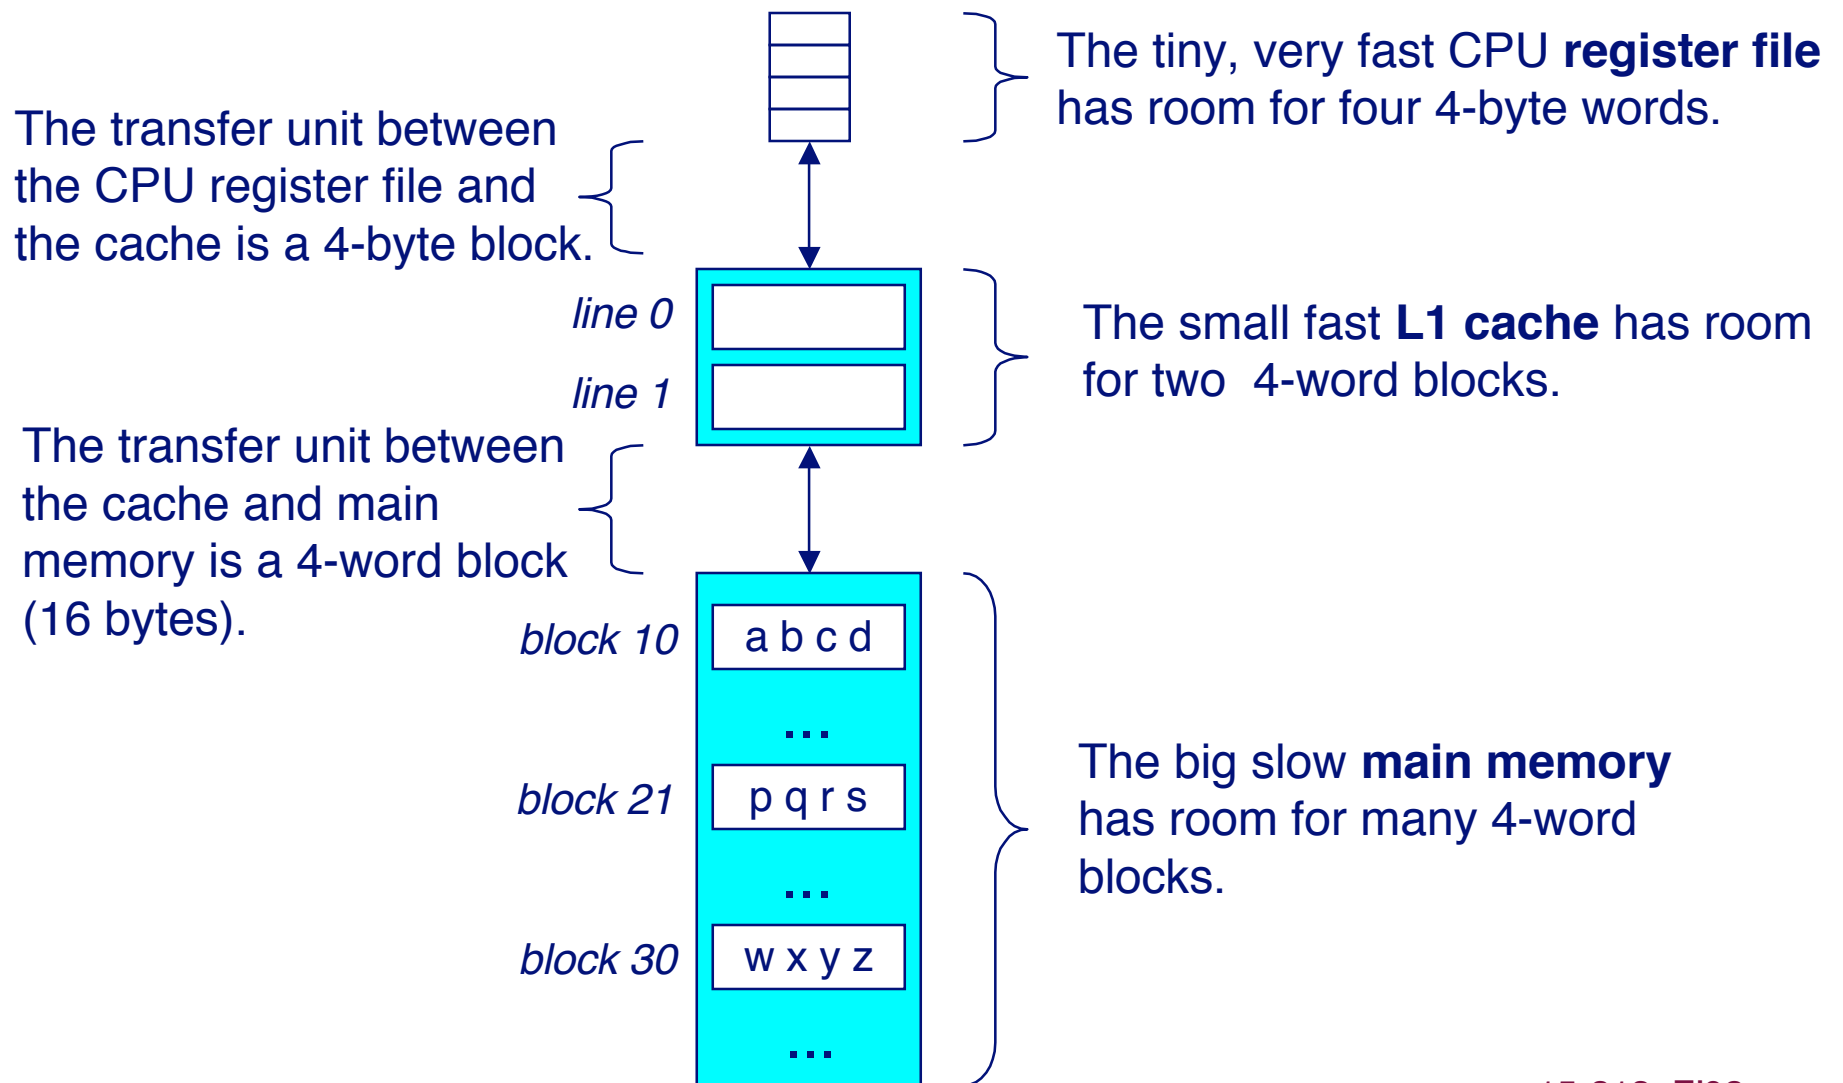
The tiny, very fast CPU **register file** has room for four 4-byte words.

The transfer unit between the CPU register file and the cache is a 4-byte block.

line 0

line 1

The small fast **L1 cache** has room for two 4-word blocks.

The transfer unit between the cache and main memory is a 4-word block (16 bytes).

block 10
a b c d

...

block 21
p q r s

...

block 30
w x y z

...

The big slow **main memory** has room for many 4-word blocks.

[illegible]